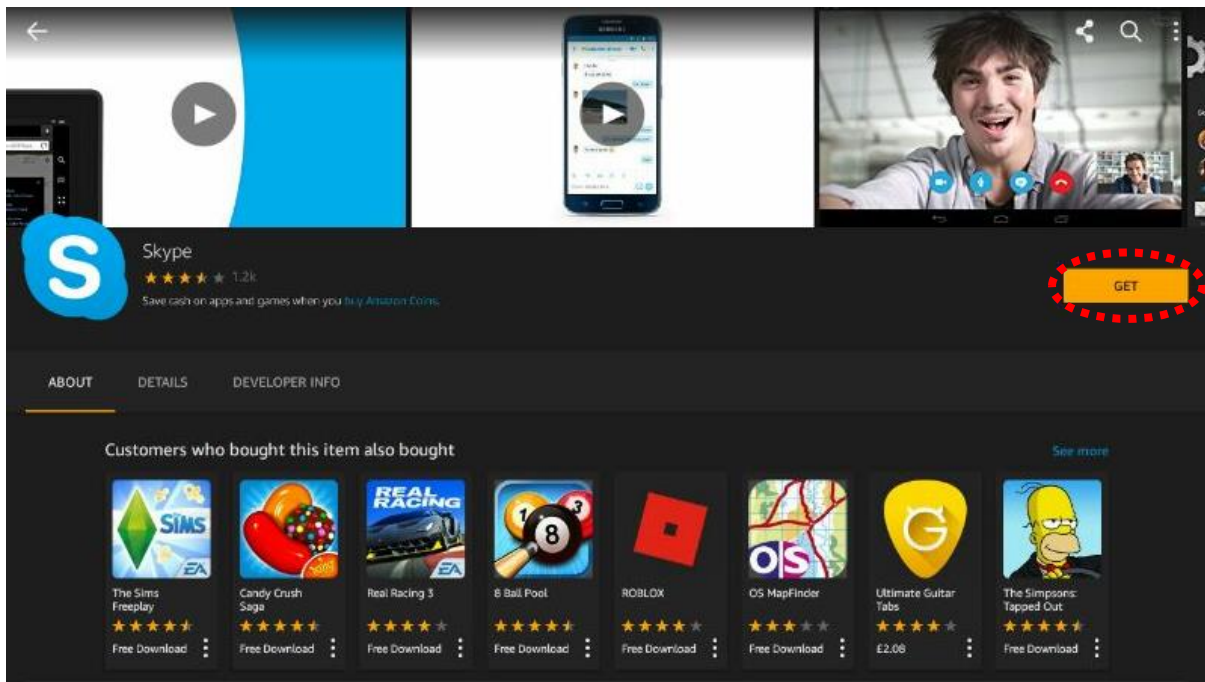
Skype

1.2k

Save cash on apps and games when you buy Amazon Coins.

GET

ABOUT DETAILS DEVELOPER INFO

Customers who bought this item also bought

See more

The Sims Freeplay
Free Download

Candy Crush Saga
Free Download

Real Racing 3
Free Download

8 Ball Pool
Free Download

ROBLOX
Free Download

OS MapFinder
Free Download

Ultimate Guitar Tabs
£2.08

The Simpsons: Tapped Out
Free Download